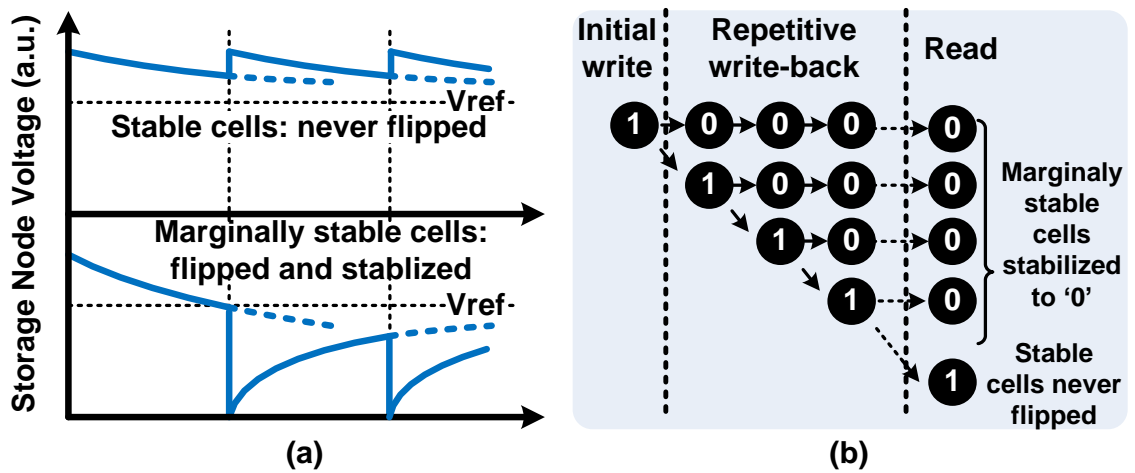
Storage Node Voltage (a.u.)

Vref

Stable cells: never flipped

Marginally stable cells: flipped and stablized

Vref

(a)

Initial write

Repetitive write-back

Read

1 0 0 0 0

1 0 0 0

1 0 0

1 0

1

Marginaly stable cells stabilized to ‘0’

Stable cells never flipped

(b)